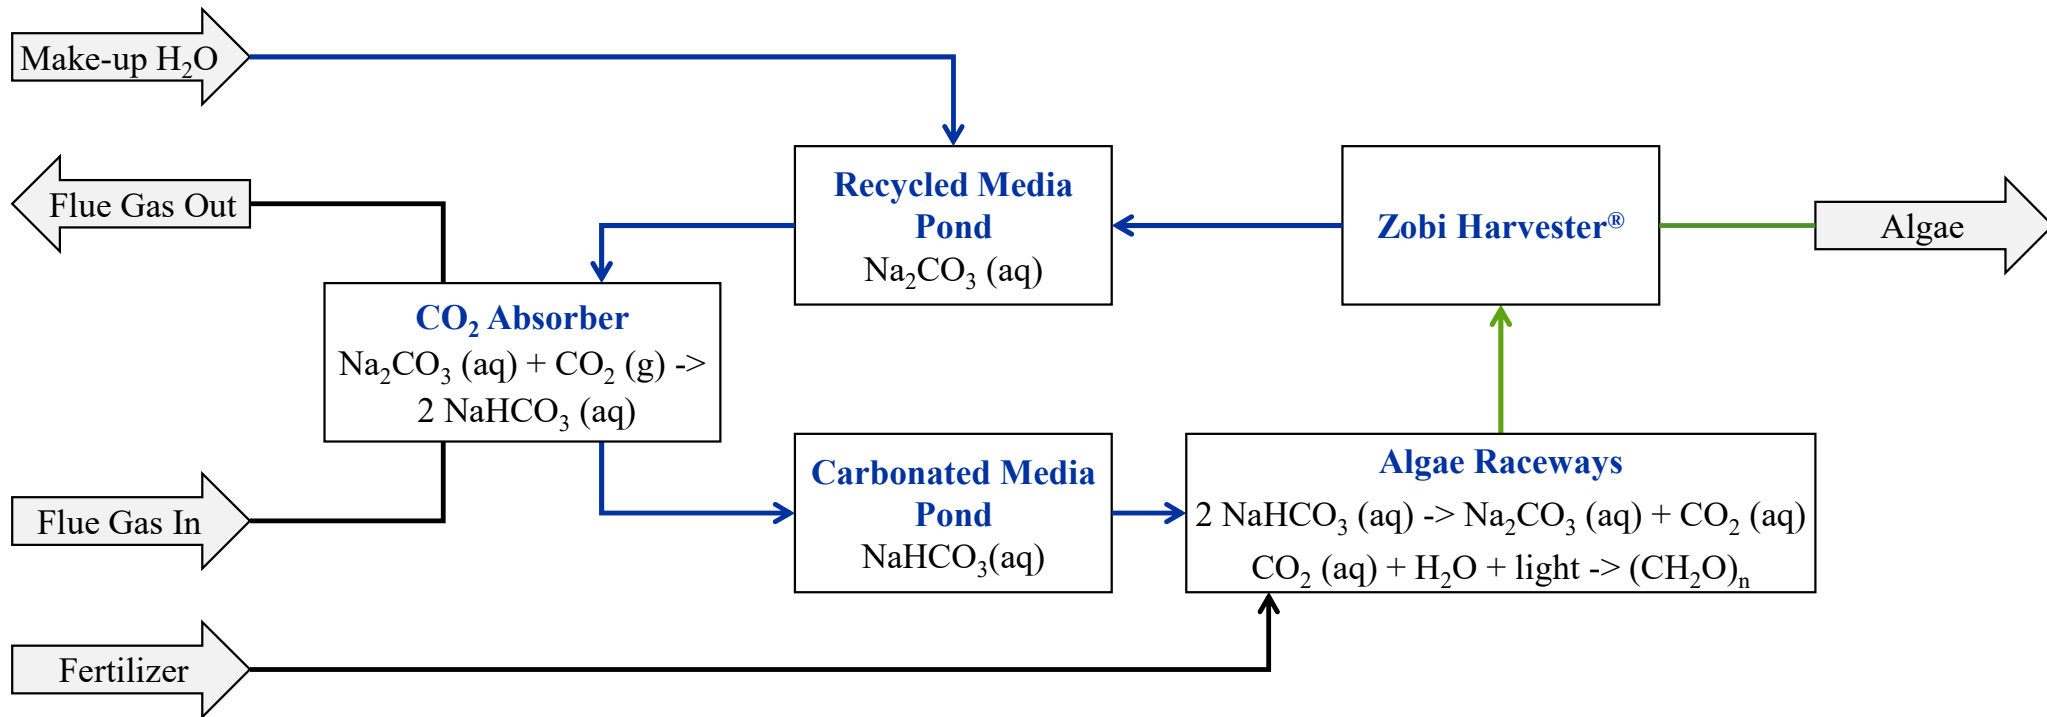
Make-up $H_2O$

Flue Gas Out

Recycled Media Pond
$Na_2CO_3$ (aq)

Zobi Harvester®

Algae

$CO_2$ Absorber
$Na_2CO_3$ (aq) + $CO_2$ (g) ->
2 $NaHCO_3$ (aq)

Flue Gas In

Carbonated Media Pond
$NaHCO_3$(aq)

Algae Raceways
2 $NaHCO_3$ (aq) -> $Na_2CO_3$ (aq) + $CO_2$ (aq)
$CO_2$ (aq) + $H_2O$ + light -> $(CH_2O)_n$

Fertilizer